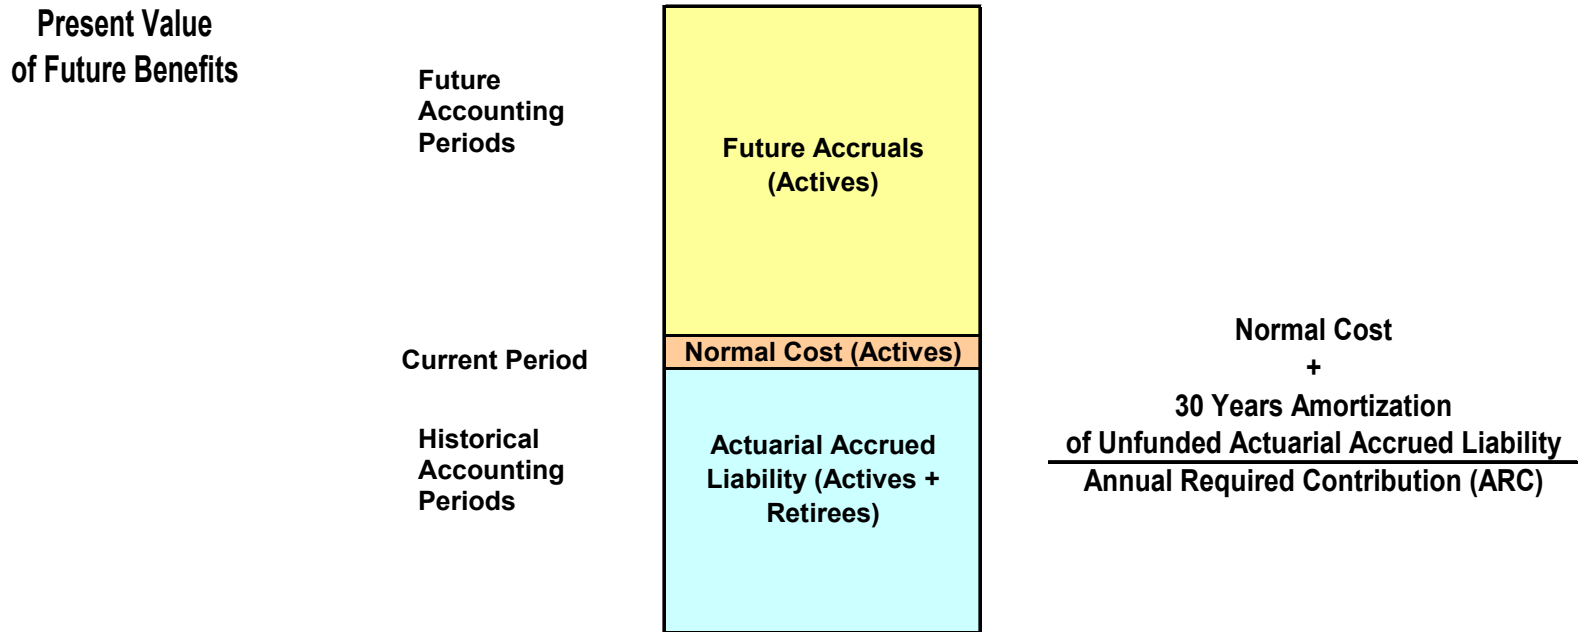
Present Value of Future Benefits

Future Accounting Periods

Future Accruals (Actives)

Current Period

Normal Cost (Actives)

Historical Accounting Periods

Actuarial Accrued Liability (Actives + Retirees)

Normal Cost
+
30 Years Amortization
of Unfunded Actuarial Accrued Liability

Annual Required Contribution (ARC)